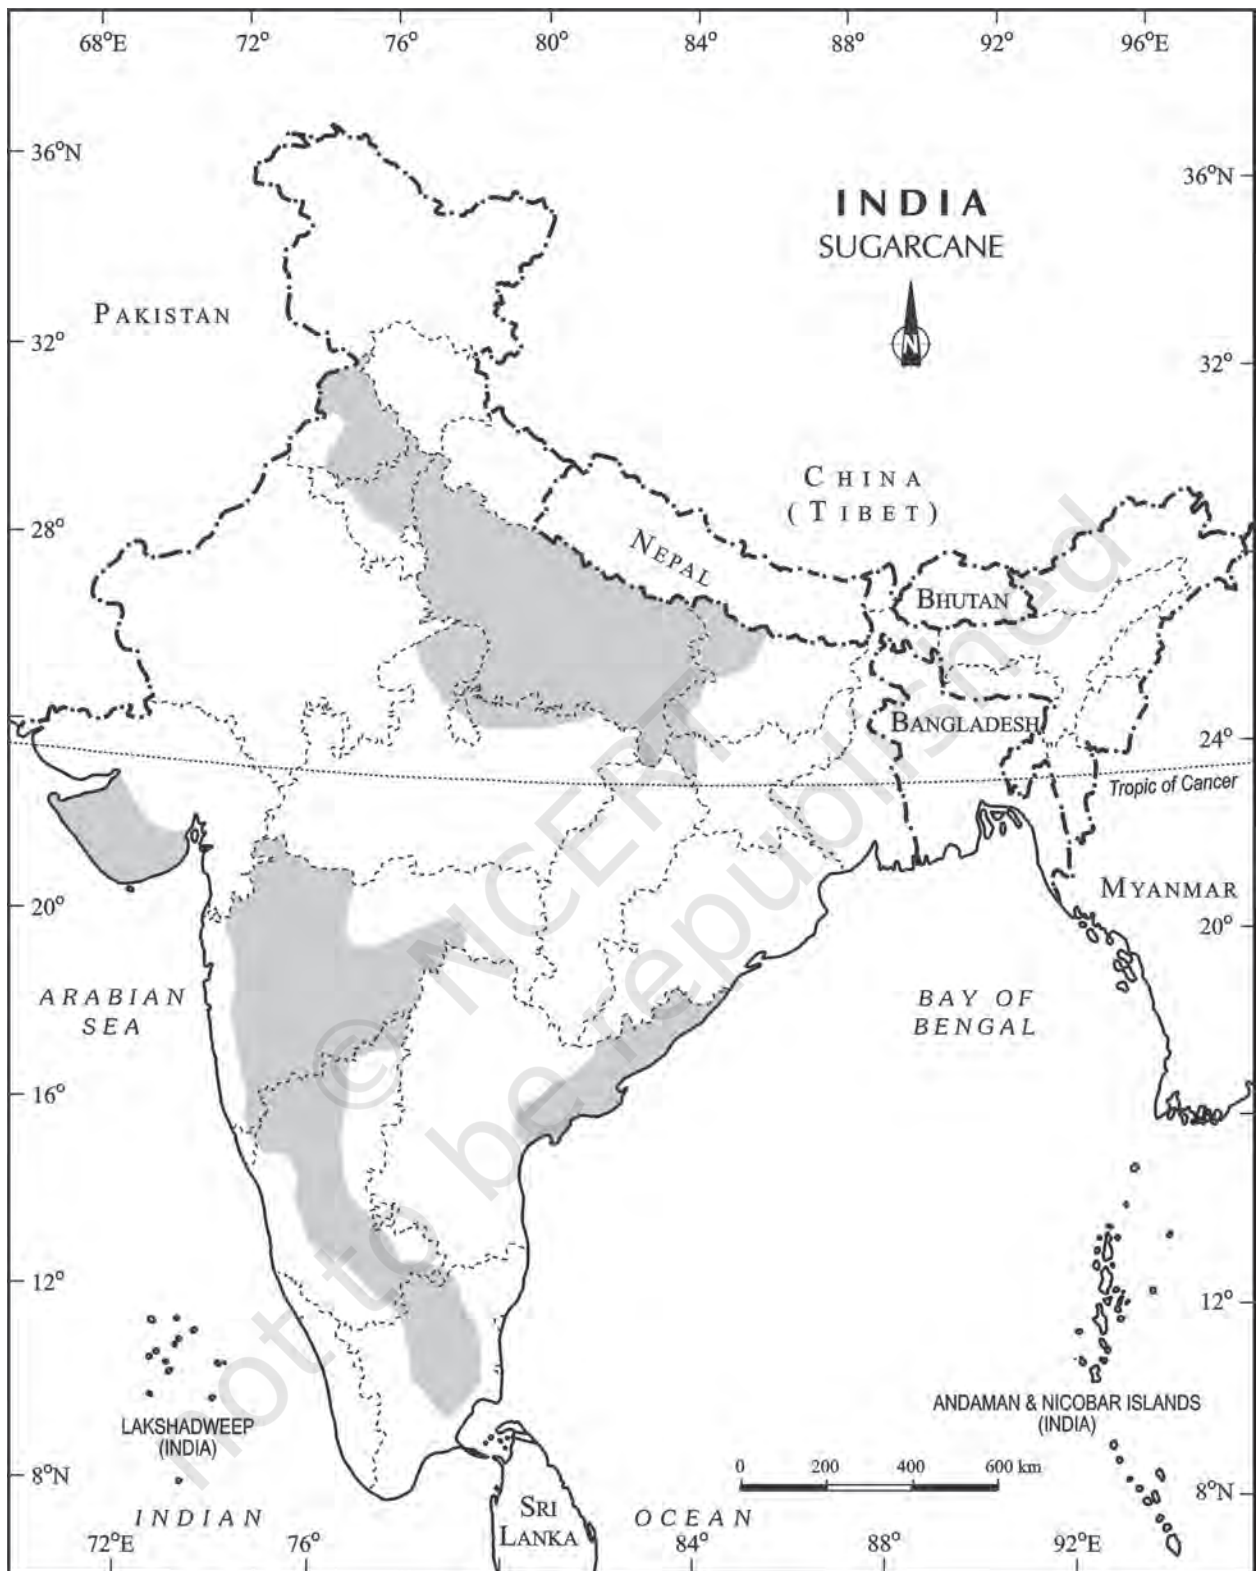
68°E 72° 76° 80° 84° 88° 92° 96°E

36°N 36°N

INDIA
SUGARCANE

N

PAKISTAN

32° 32°

CHINA
(TIBET)

28°

NEPAL

BHUTAN

BANGLADESH

24°

Tropic of Cancer

MYANMAR

20° 20°

ARABIAN
SEA

BAY OF
BENGAL

16° 16°

12° 12°

LAKSHADWEEP
(INDIA)

ANDAMAN & NICOBAR ISLANDS
(INDIA)

0 200 400 600 km

8°N 8°N

INDIAN

SRI
LANKA

OCEAN

72°E 76° 84° 88° 92°E

© NCERT
not to be republished